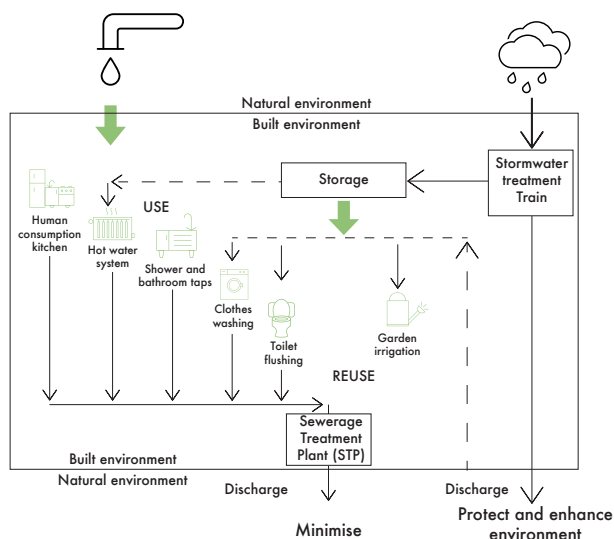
Natural environment

Built environment

Stormwater treatment Train

Storage

USE

Human consumption kitchen

Hot water system

Shower and bathroom taps

Clothes washing

Toilet flushing

Garden irrigation

REUSE

Sewerage Treatment Plant (STP)

Built environment

Natural environment

Discharge

Discharge

Minimise

Protect and enhance environment